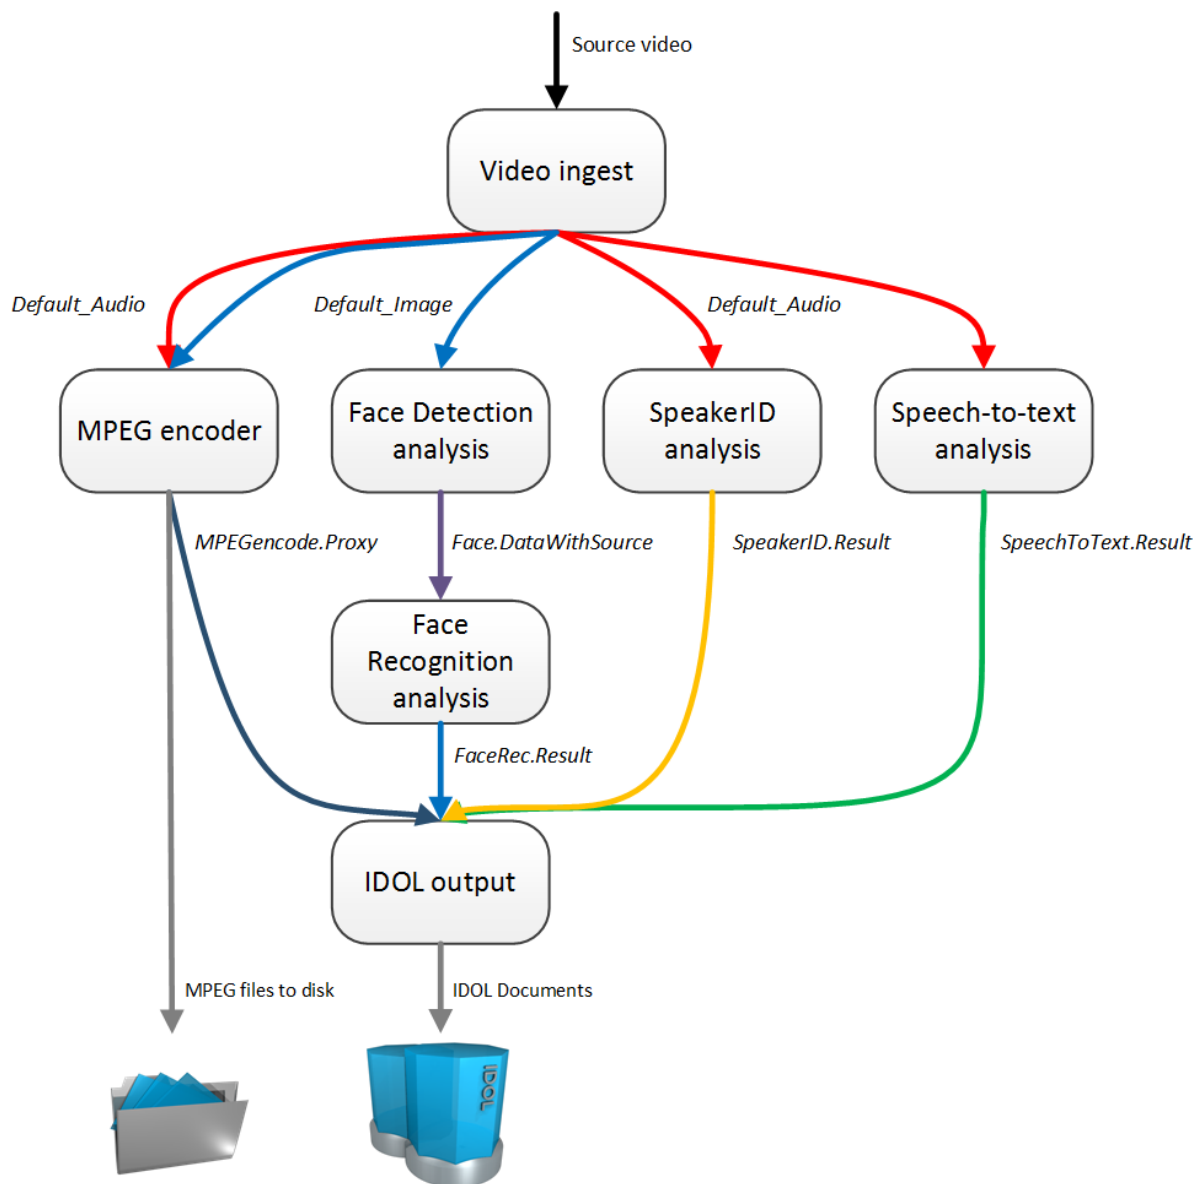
Source video

Video ingest

Default_Audio

Default_Image

Default_Audio

MPEG encoder

Face Detection analysis

SpeakerID analysis

Speech-to-text analysis

MPEGencode.Proxy

Face.DataWithSource

SpeakerID.Result

SpeechToText.Result

Face Recognition analysis

FaceRec.Result

IDOL output

MPEG files to disk

IDOL Documents

IDOL